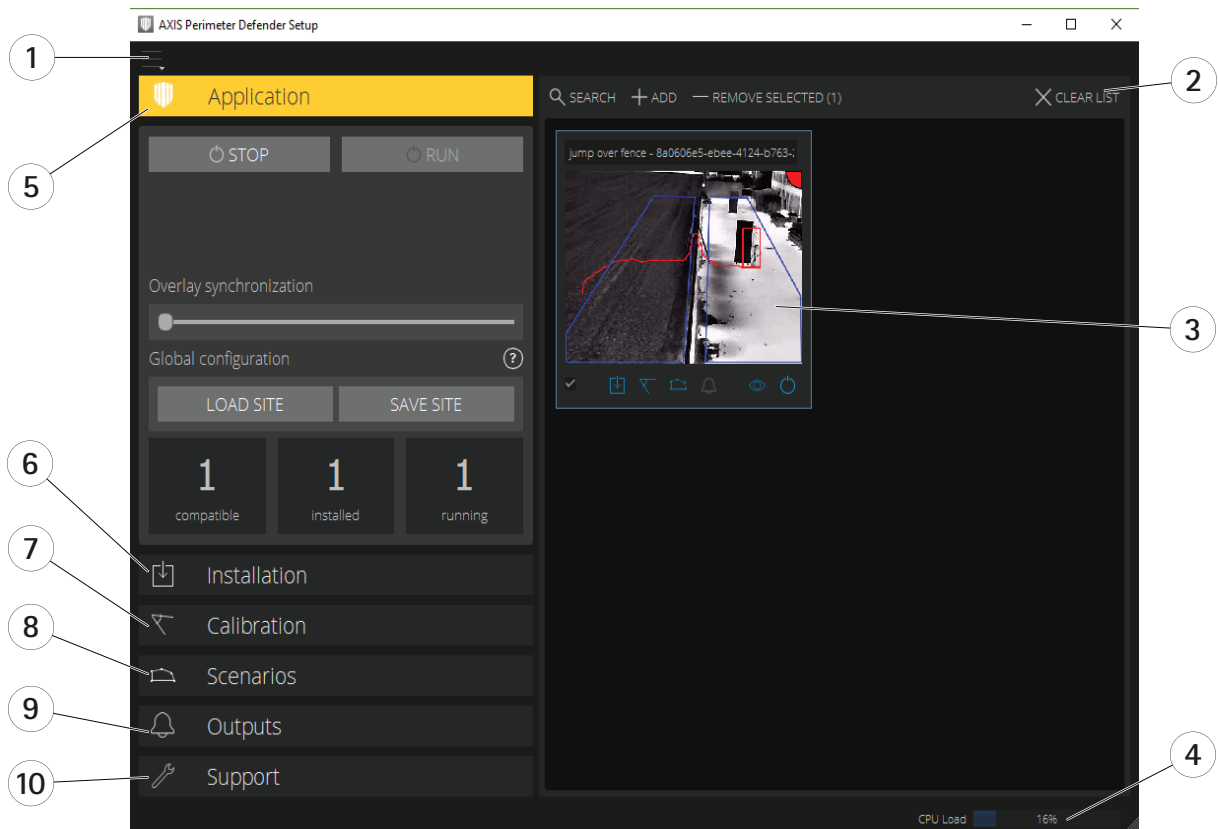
AXIS Perimeter Defender Setup

1

Application

SEARCH + ADD — REMOVE SELECTED (1) CLEAR LIST

2

STOP RUN

5

jump over fence - 8a0606e5-ebee-4124-b763-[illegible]

Overlay synchronization

3

Global configuration ?

LOAD SITE SAVE SITE

| 1 | 1 | 1 |
|---|---|---|
| compatible | installed | running |

6

7

Installation

Calibration

8

Scenarios

9

Outputs

10

Support

4

CPU Load 16%